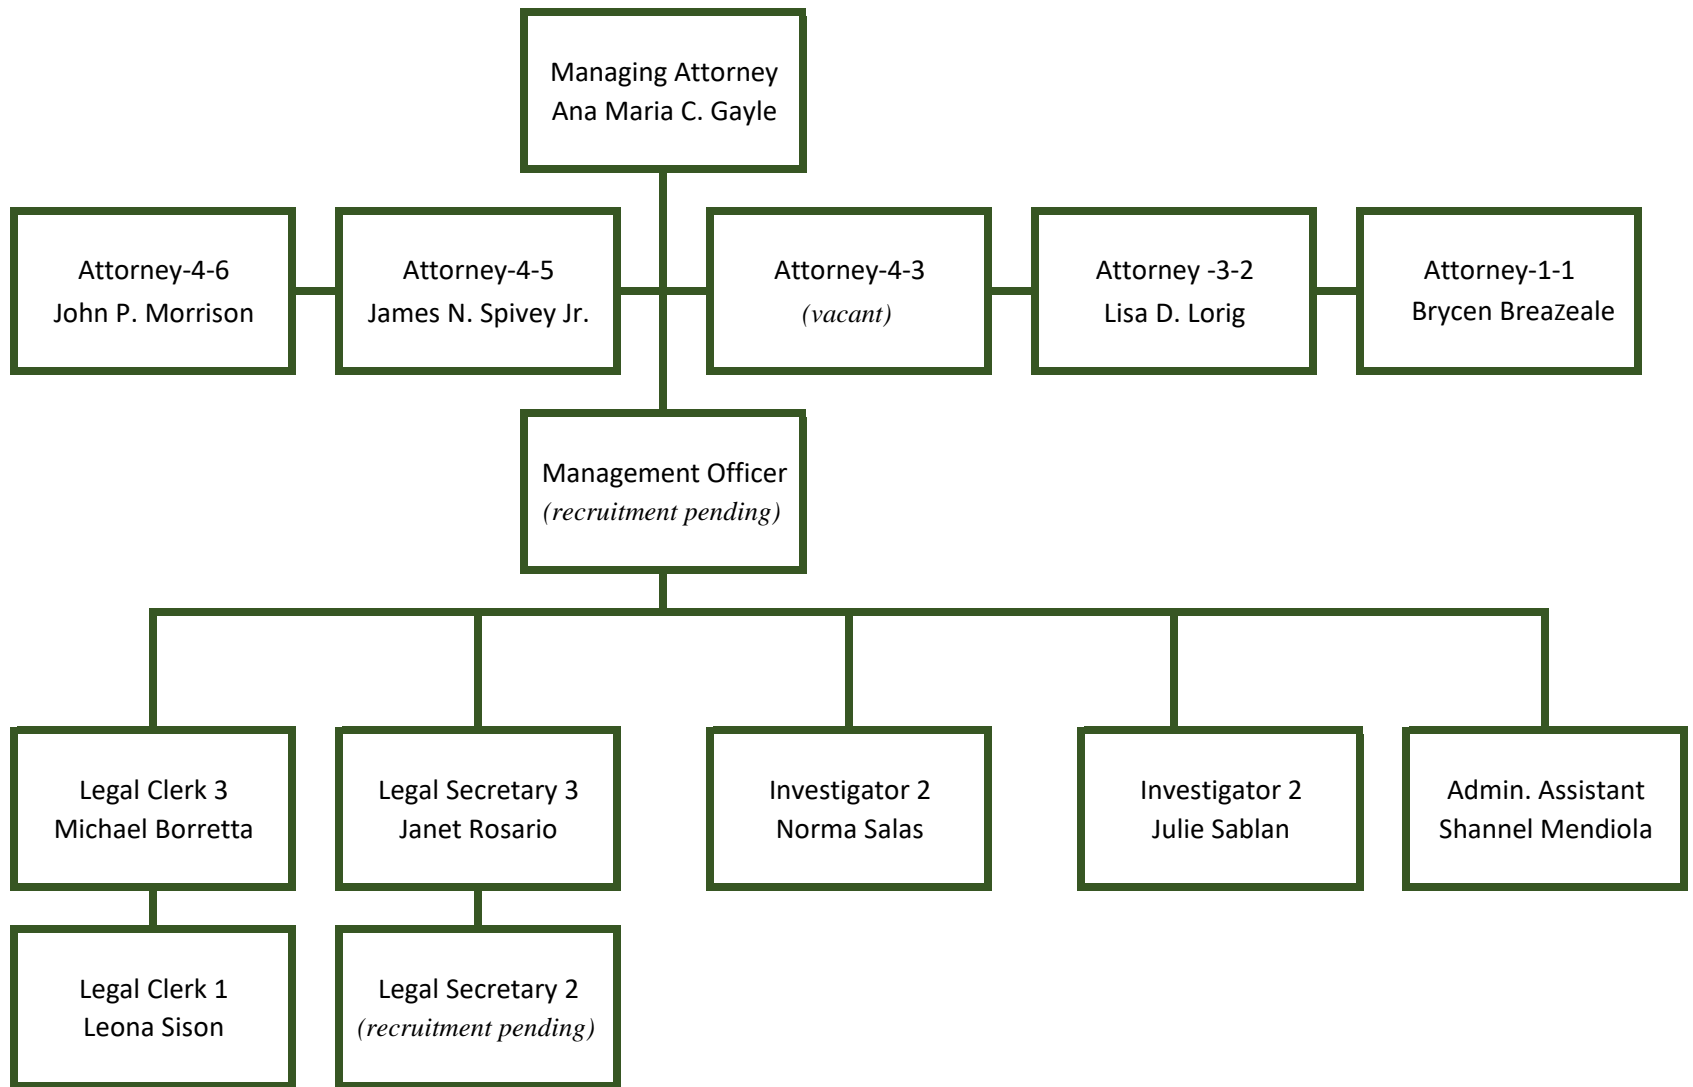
Managing Attorney
Ana Maria C. Gayle

Attorney-4-6
John P. Morrison

Attorney-4-5
James N. Spivey Jr.

Attorney-4-3
(vacant)

Attorney -3-2
Lisa D. Lorig

Attorney-1-1
Brycen Breazeale

Management Officer
(recruitment pending)

Legal Clerk 3
Michael Borretta

Legal Secretary 3
Janet Rosario

Investigator 2
Norma Salas

Investigator 2
Julie Sablan

Admin. Assistant
Shannel Mendiola

Legal Clerk 1
Leona Sison

Legal Secretary 2
(recruitment pending)